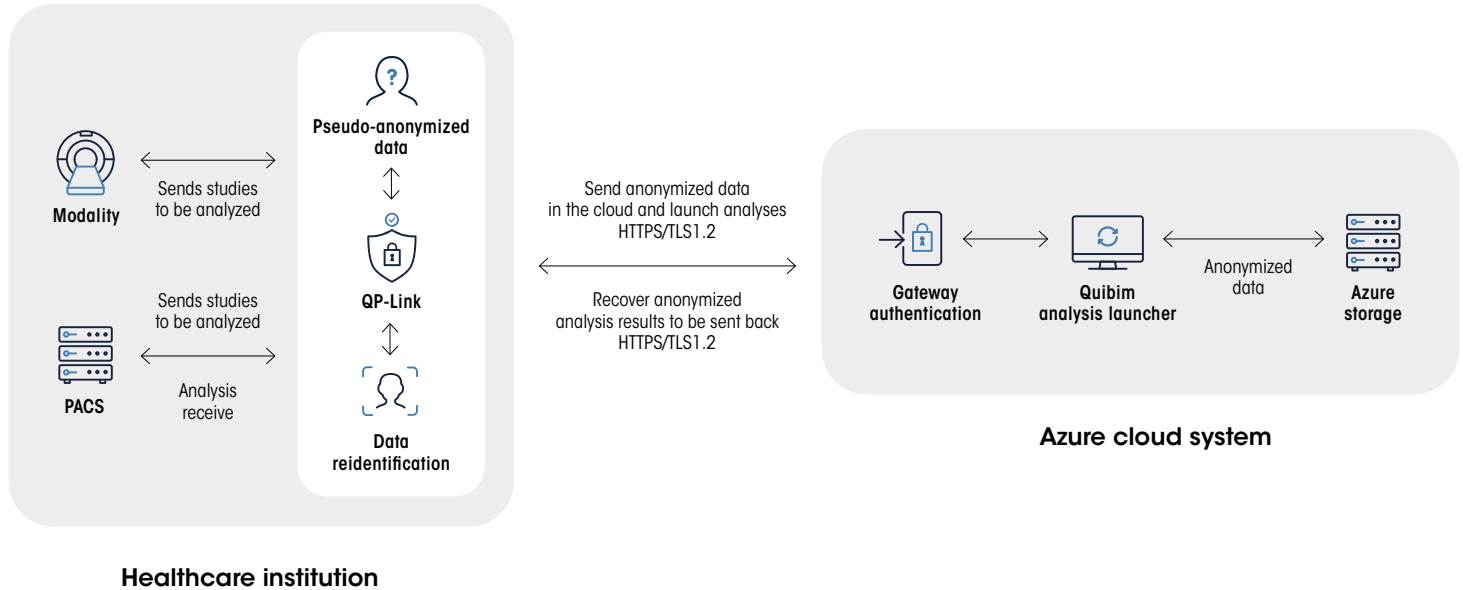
Pseudo-anonymized data

Modality

Sends studies to be analyzed

QP-Link

Sends studies to be analyzed

PACS

Analysis receive

Data reidentification

Healthcare institution

Send anonymized data in the cloud and launch analyses HTTPS/TLS1.2

Recover anonymized analysis results to be sent back HTTPS/TLS1.2

Gateway authentication

Quibim analysis launcher

Anonymized data

Azure storage

Azure cloud system